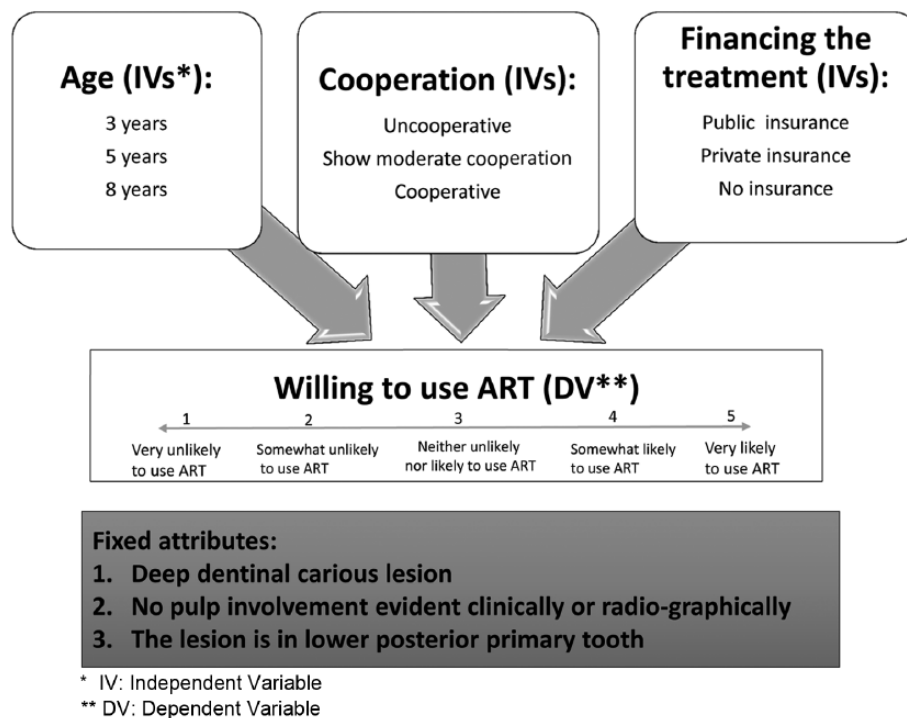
Age (IVs*):
3 years
5 years
8 years

Cooperation (IVs):
Uncooperative
Show moderate cooperation
Cooperative

Financing the treatment (IVs):
Public insurance
Private insurance
No insurance

Willing to use ART (DV**)

1
Very unlikely to use ART

2
Somewhat unlikely to use ART

3
Neither unlikely nor likely to use ART

4
Somewhat likely to use ART

5
Very likely to use ART

Fixed attributes:
1. Deep dentinal carious lesion
2. No pulp involvement evident clinically or radio-graphically
3. The lesion is in lower posterior primary tooth

* IV: Independent Variable
** DV: Dependent Variable